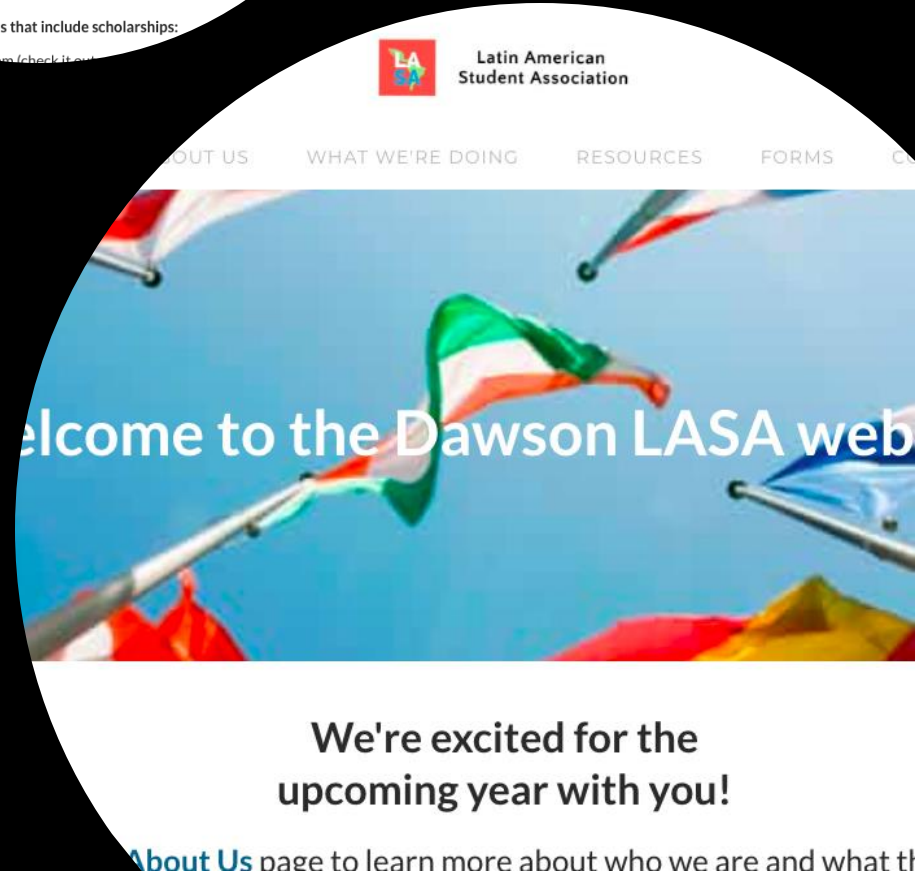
s that include scholarships:

m (check it out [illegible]

LA SA

Latin American Student Association

OUT US WHAT WE'RE DOING RESOURCES FORMS C

elcome to the Dawson LASA web

We're excited for the upcoming year with you!

About Us page to learn more about who we are and what th